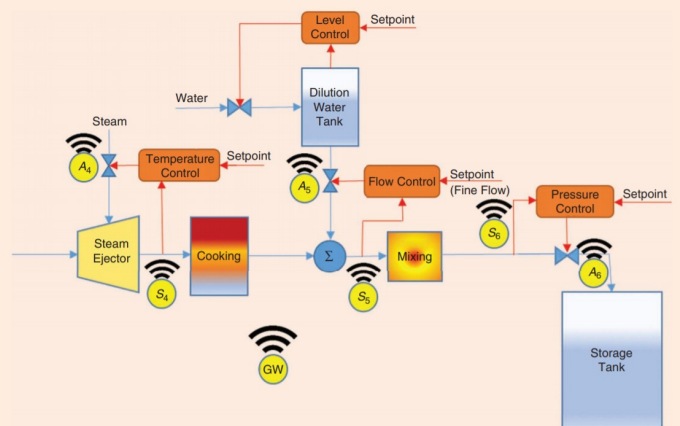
Level Control

Setpoint

Water

Dilution Water Tank

Steam

$A_4$

Temperature Control

Setpoint

$A_5$

Flow Control

Setpoint (Fine Flow)

Pressure Control

Setpoint

$S_6$

Steam Ejector

Cooking

$\Sigma$

Mixing

$A_6$

$S_4$

$S_5$

GW

Storage Tank